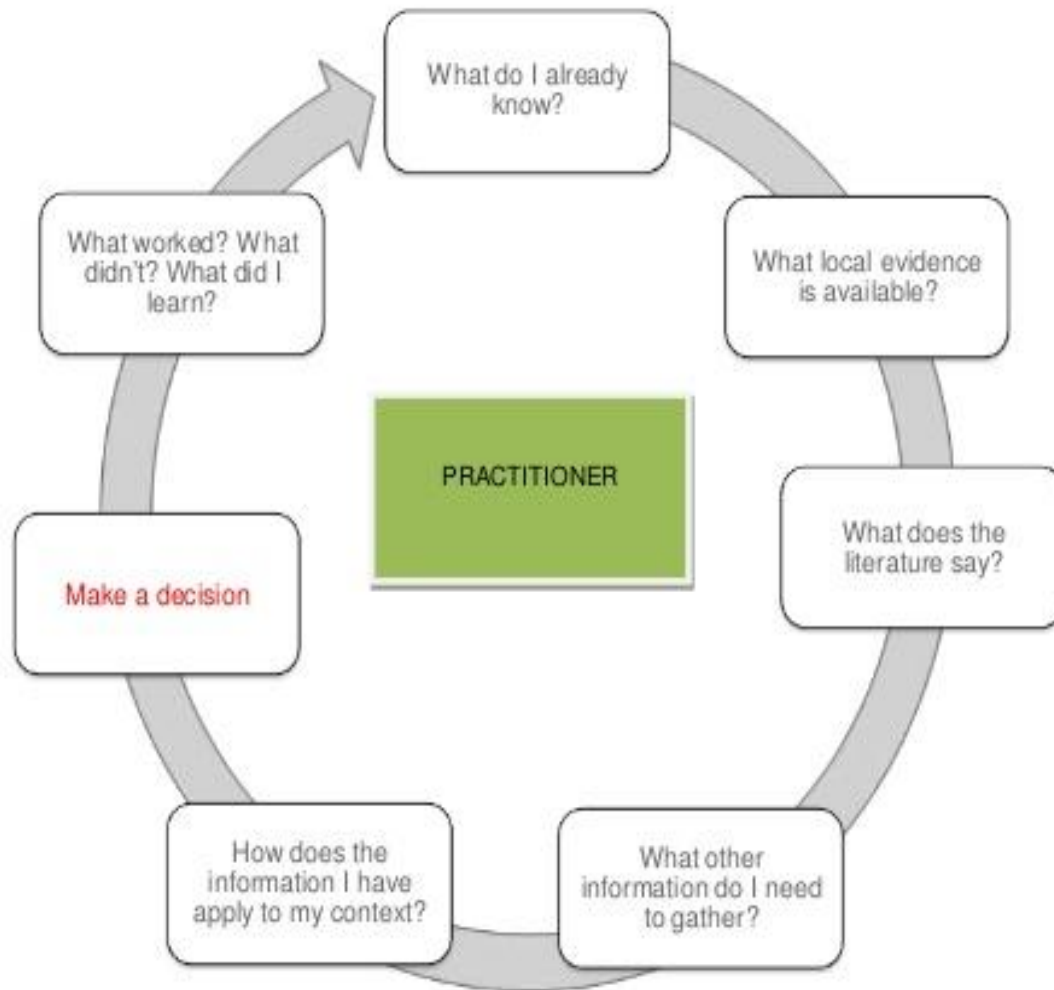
What do I already know?

What local evidence is available?

What does the literature say?

What other information do I need to gather?

How does the information I have apply to my context?

Make a decision

What worked? What didn't? What did I learn?

PRACTITIONER